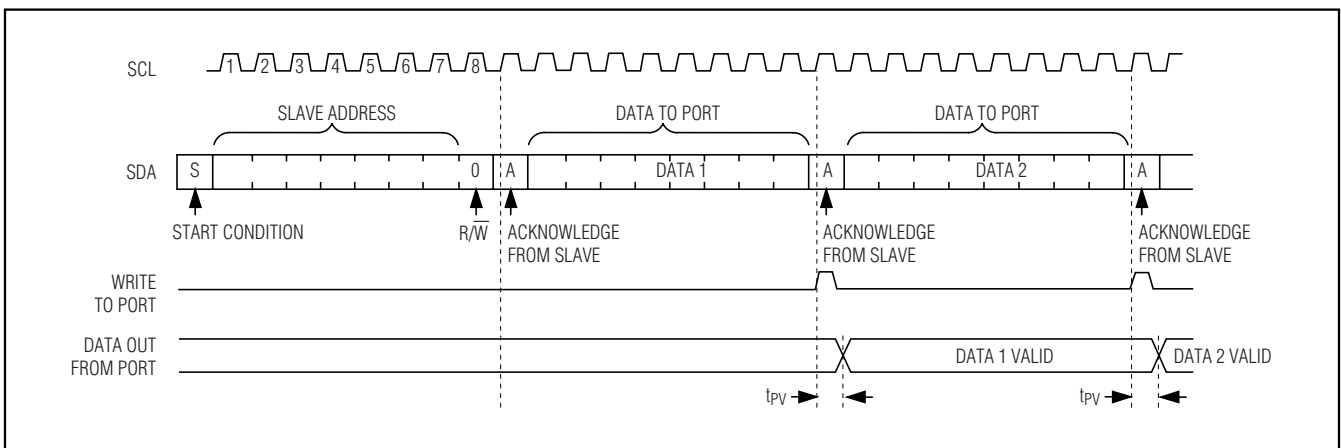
SCL
1 2 3 4 5 6 7 8

SLAVE ADDRESS

DATA TO PORT

DATA TO PORT

SDA

S

0

A

DATA 1

A

DATA 2

A

START CONDITION

$R/\overline{W}$

ACKNOWLEDGE FROM SLAVE

ACKNOWLEDGE FROM SLAVE

ACKNOWLEDGE FROM SLAVE

WRITE TO PORT

DATA OUT FROM PORT

DATA 1 VALID

DATA 2 VALID

$t_{PV}$

$t_{PV}$